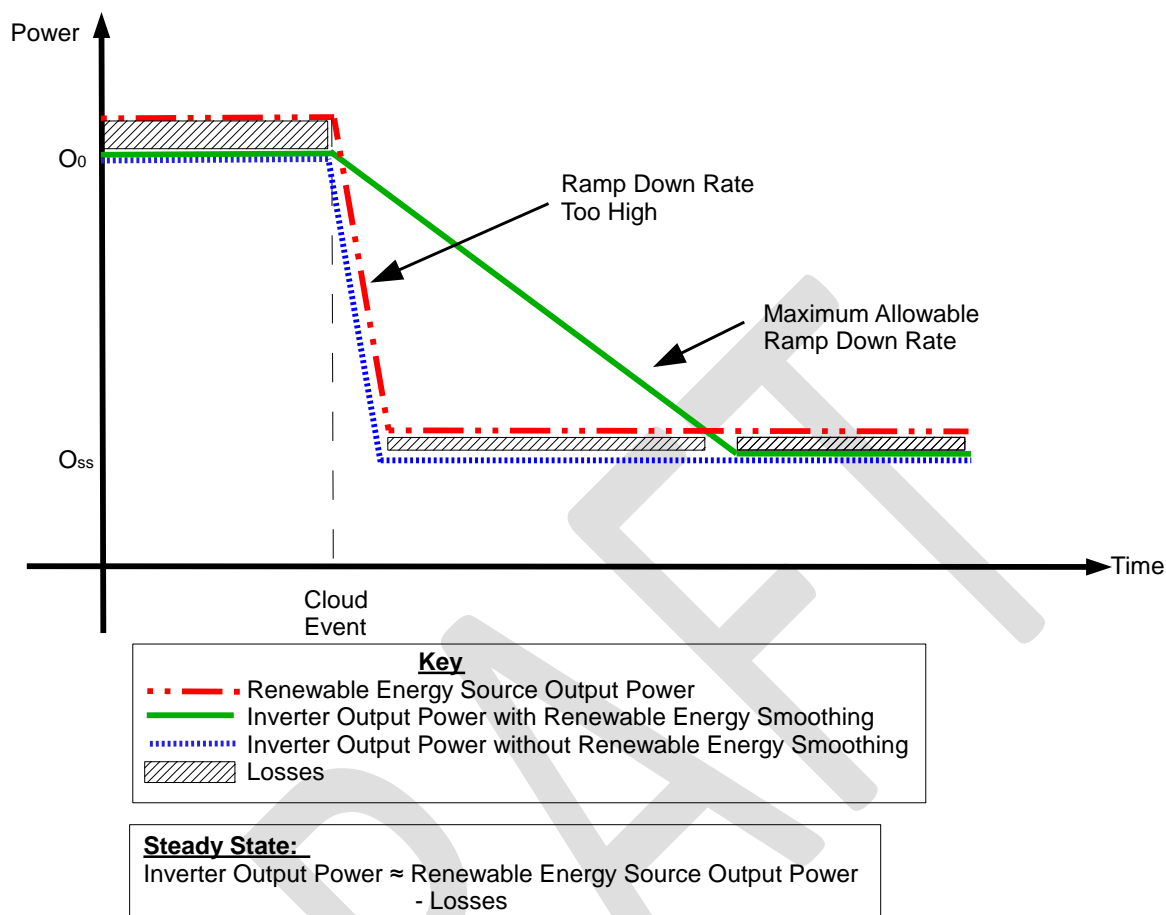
Power

$O_0$

Ramp Down Rate Too High

Maximum Allowable Ramp Down Rate

$O_{ss}$

Time

Cloud Event

Key
Renewable Energy Source Output Power
Inverter Output Power with Renewable Energy Smoothing
Inverter Output Power without Renewable Energy Smoothing
Losses

Steady State:
Inverter Output Power ≈ Renewable Energy Source Output Power - Losses

DRAFT